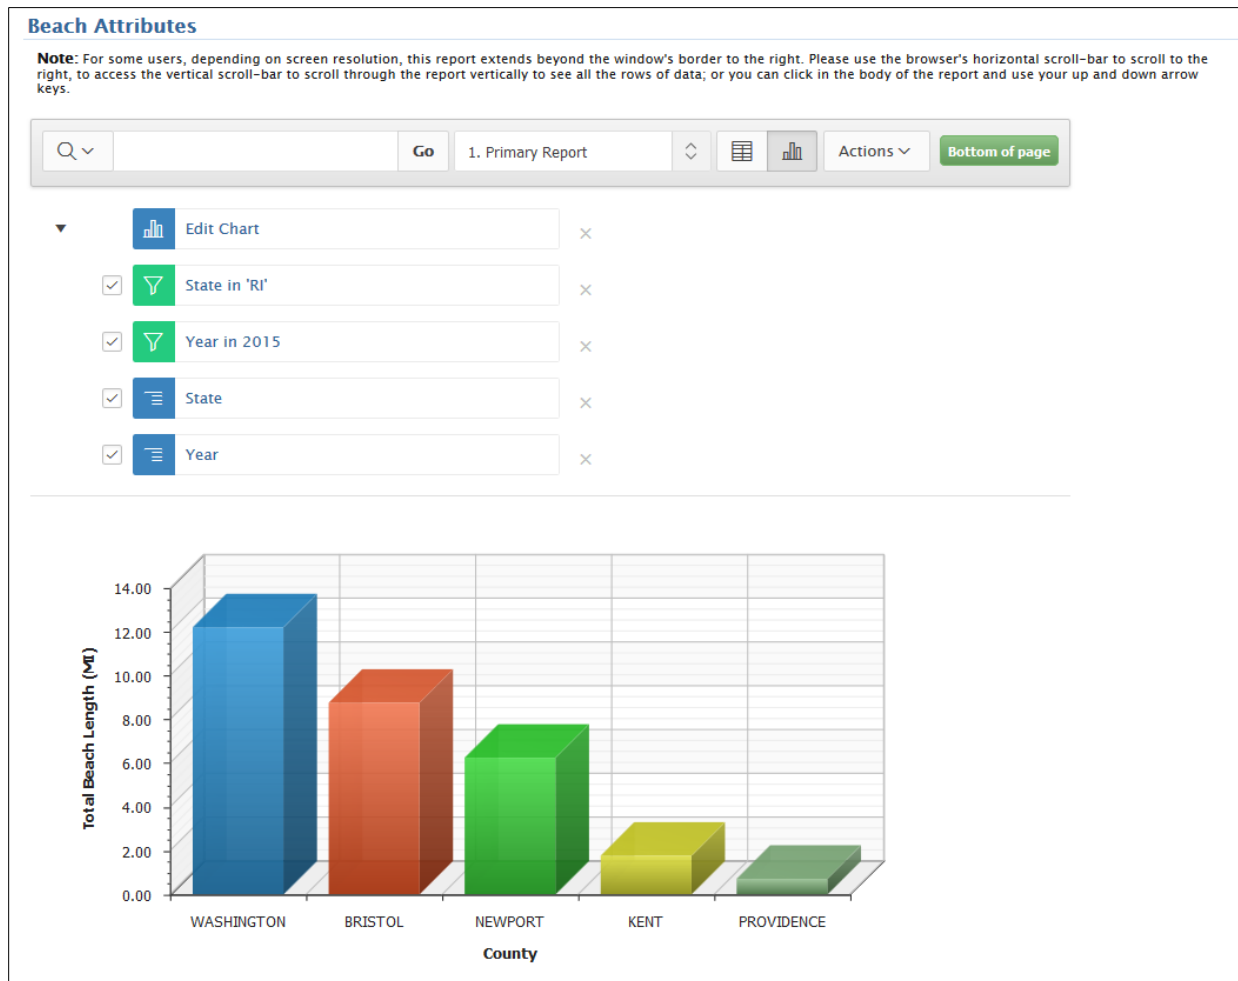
Beach Attributes

**Note**: For some users, depending on screen resolution, this report extends beyond the window's border to the right. Please use the browser's horizontal scroll-bar to scroll to the right, to access the vertical scroll-bar to scroll through the report vertically to see all the rows of data; or you can click in the body of the report and use your up and down arrow keys.

Go

1. Primary Report

Actions

Bottom of page

Edit Chart

State in 'RI'

Year in 2015

State

Year

14.00
12.00
10.00
8.00
6.00
4.00
2.00
0.00

Total Beach Length (MI)

WASHINGTON
BRISTOL
NEWPORT
KENT
PROVIDENCE

County